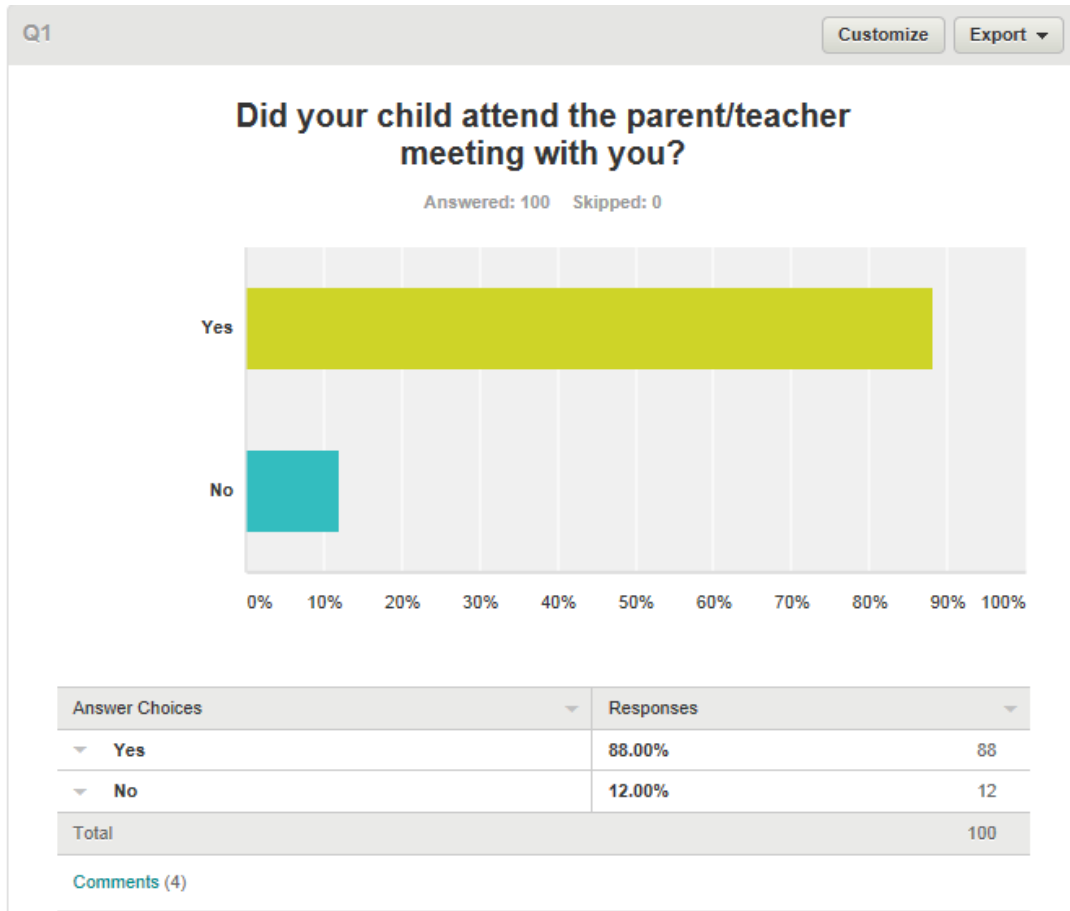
Q1

Customize

Export

Did your child attend the parent/teacher meeting with you?

Answered: 100 Skipped: 0

Yes

No

0% 10% 20% 30% 40% 50% 60% 70% 80% 90% 100%

| Answer Choices | Responses | |
|---|---|---|
| Yes | 88.00% | 88 |
| No | 12.00% | 12 |
| Total | | 100 |

Comments (4)